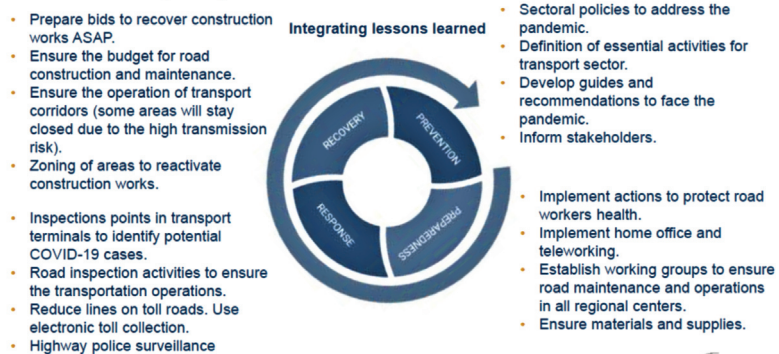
- Prepare bids to recover construction works ASAP.
- Ensure the budget for road construction and maintenance.
- Ensure the operation of transport corridors (some areas will stay closed due to the high transmission risk).
- Zoning of areas to reactivate construction works.

- Inspections points in transport terminals to identify potential COVID-19 cases.
- Road inspection activities to ensure the transportation operations.
- Reduce lines on toll roads. Use electronic toll collection.
- Highway police surveillance

Integrating lessons learned

RECOVERY
PREVENTION
PREPAREDNESS
RESPONSE

- Sectoral policies to address the pandemic.
- Definition of essential activities for transport sector.
- Develop guides and recommendations to face the pandemic.
- Inform stakeholders.

- Implement actions to protect road workers health.
- Implement home office and teleworking.
- Establish working groups to ensure road maintenance and operations in all regional centers.
- Ensure materials and supplies.